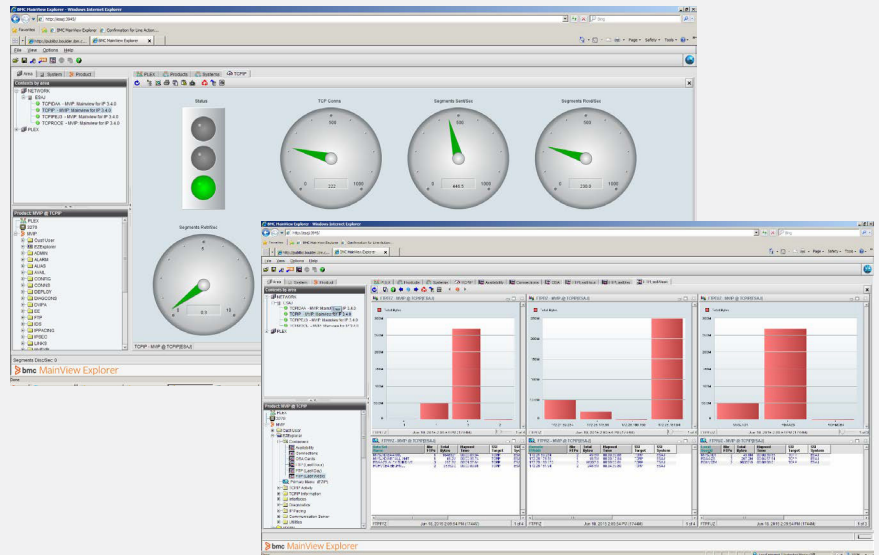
BMC MainView Explorer - Windows Internet Explorer

http://esap:3940/

Bing

Favorites | BMC MainView Explorer | Confirmation for Line Action...

http://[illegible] | BMC MainView Explorer

File View Options Help

Area | System | Product

PLEX | Products | Systems | TCPIP

Contexts by area

NETWORK
ESAU
TCPE4A - MVIP: Mainview for IP 3.4.0
TCPIP - MVIP: Mainview for IP 3.4.0
TCPIPJU - MVIP: Mainview for IP 3.4.0
TCPROCE - MVIP: Mainview for IP 3.4.0
PLEX

Status

TCP Conns

Segments Sent/Sec

Segments Rtrn/Sec

222

440.5

230.6

500

1000

Segments Rutt/Sec

6.9

Product: MVIP @ TCPIP

PLEX
SSYS
MVIP
Dust User
EZExplorer
ADMIN
ALARM
ALIAS
AVAIL
CONFIG
CONNS
DEPLOY
DIAGCONS
DOPN
EE
FTP
IDS
IPPACKS
IPSEC
LINKS

TCPIP - MVIP @ TCPIP(ESAU)

Segments Disc/Sec: 0

bmc MainView Explorer

BMC MainView Explorer - Windows Internet Explorer

http://esap:3940/

Bing

Favorites | BMC MainView Explorer | Confirmation for Line Action...

http://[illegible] | BMC MainView Explorer

File View Options Help

Area | System | Product

PLEX | Products | Systems | TCPIP | Availability | Connections | CSA | CSA List/Use | CSA List/Use | CSA List/Use

Contexts by area

NETWORK
ESAU
TCPE4A - MVIP: Mainview for IP 3.4.0
TCPIP - MVIP: Mainview for IP 3.4.0
TCPIPJU - MVIP: Mainview for IP 3.4.0
TCPROCE - MVIP: Mainview for IP 3.4.0
PLEX

FTPPZ - MVIP @ TCPIP(ESAU)

Total Bytes

Product: MVIP @ TCPIP

PLEX
SSYS
MVIP
Dust User
EZExplorer
CSS Containers
Availability
Connections
CSA Cards
CSA List/Use
FTP List/Use
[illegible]
Primary Menu
TCPIP Activity
TCPIP Information
Interfaces
Diagnostics
IP Packing
Communication Server
Utilities

FTPPZ - MVIP @ TCPIP(ESAU)

FTPPZ | Jun 18, 2010 2:05:54 PM (17448) | 1 of 4

FTPPZ | Jun 18, 2010 2:05:54 PM (17448) | 1 of 4

FTPPZ | Jun 18, 2010 2:05:54 PM (17448) | 1 of 3

bmc MainView Explorer